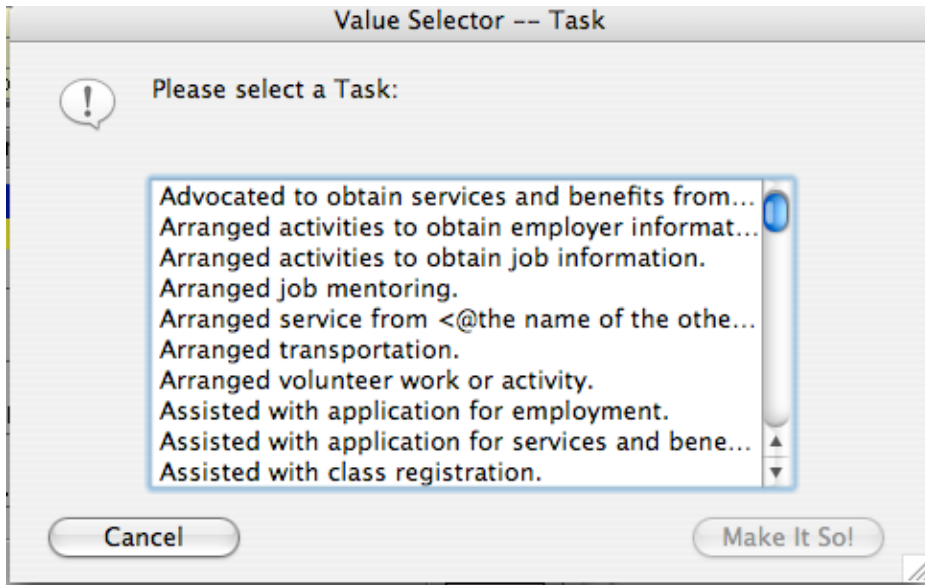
Value Selector -- Task

Please select a Task:

Advocated to obtain services and benefits from...
Arranged activities to obtain employer informat...
Arranged activities to obtain job information.
Arranged job mentoring.
Arranged service from <@the name of the othe...
Arranged transportation.
Arranged volunteer work or activity.
Assisted with application for employment.
Assisted with application for services and bene...
Assisted with class registration.

Cancel

Make It So!